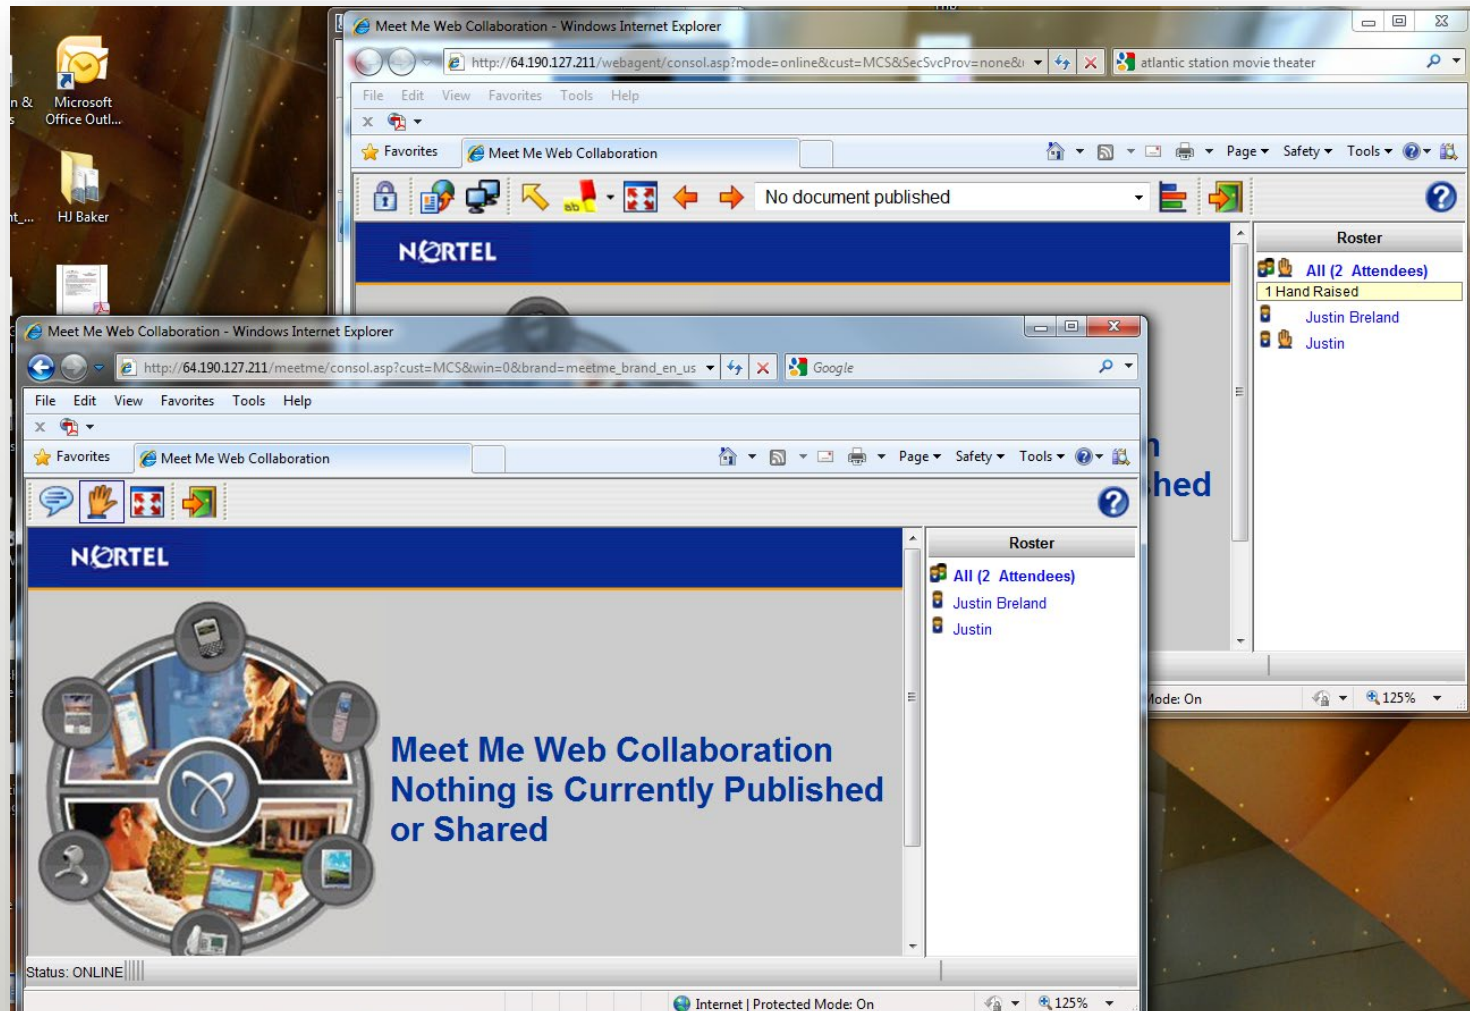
n &
s

Microsoft Office Outl...

HJ Baker

nt_...

Meet Me Web Collaboration - Windows Internet Explorer

http://64.190.127.211/webagent/consol.asp?mode=online&cust=MCS&SecSvcProv=none&

atlantic station movie theater

File Edit View Favorites Tools Help

Favorites

Meet Me Web Collaboration

Page Safety Tools

No document published

NORTEL

Roster

All (2 Attendees)

1 Hand Raised

Justin Breland

Justin

n

hed

Mode: On

125%

Meet Me Web Collaboration - Windows Internet Explorer

http://64.190.127.211/meetme/consol.asp?cust=MCS&win=0&brand=meetme_brand_en_us

Google

File Edit View Favorites Tools Help

Favorites

Meet Me Web Collaboration

Page Safety Tools

NORTEL

Roster

All (2 Attendees)

Justin Breland

Justin

Meet Me Web Collaboration
Nothing is Currently Published or Shared

Status: ONLINE

Internet | Protected Mode: On

125%